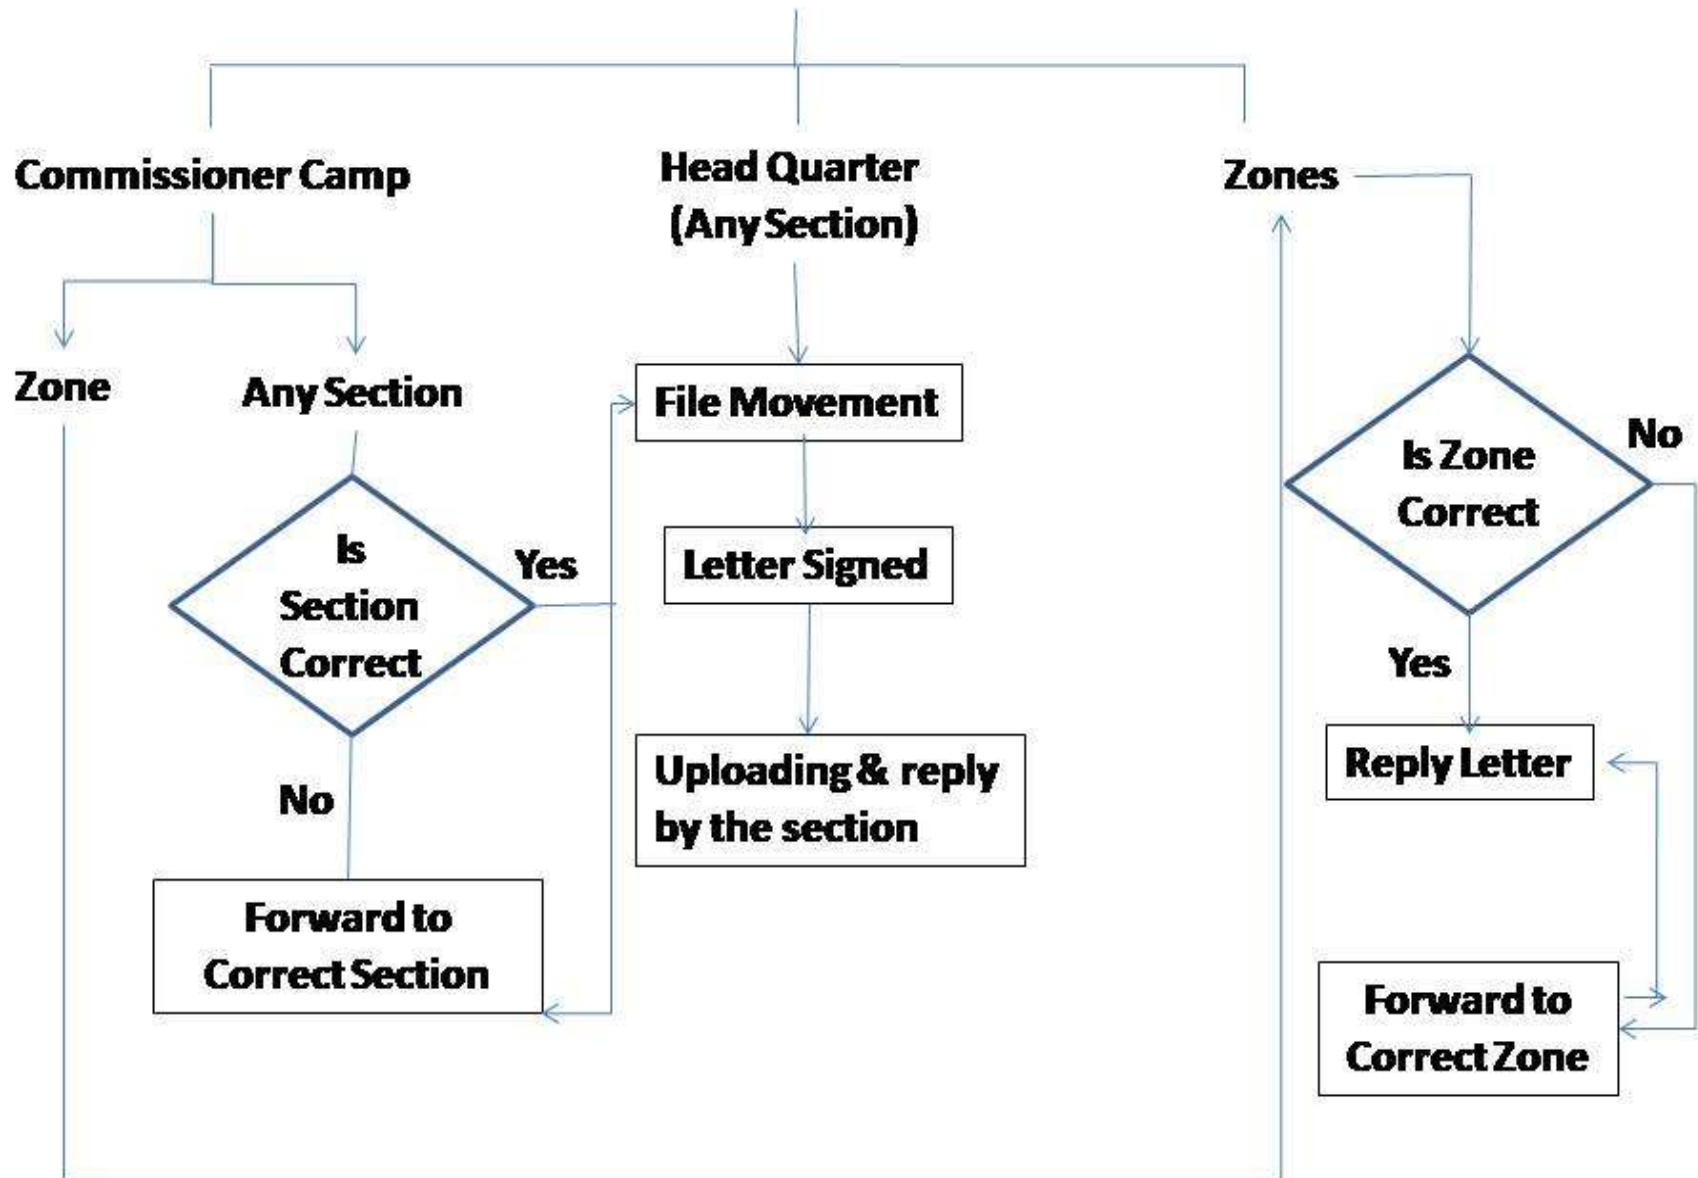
Commissioner Camp

Head Quarter (Any Section)

Zones

Zone

Any Section

File Movement

Is Section Correct

Yes

No

Letter Signed

Uploading & reply by the section

Forward to Correct Section

Is Zone Correct

No

Yes

Reply Letter

Forward to Correct Zone